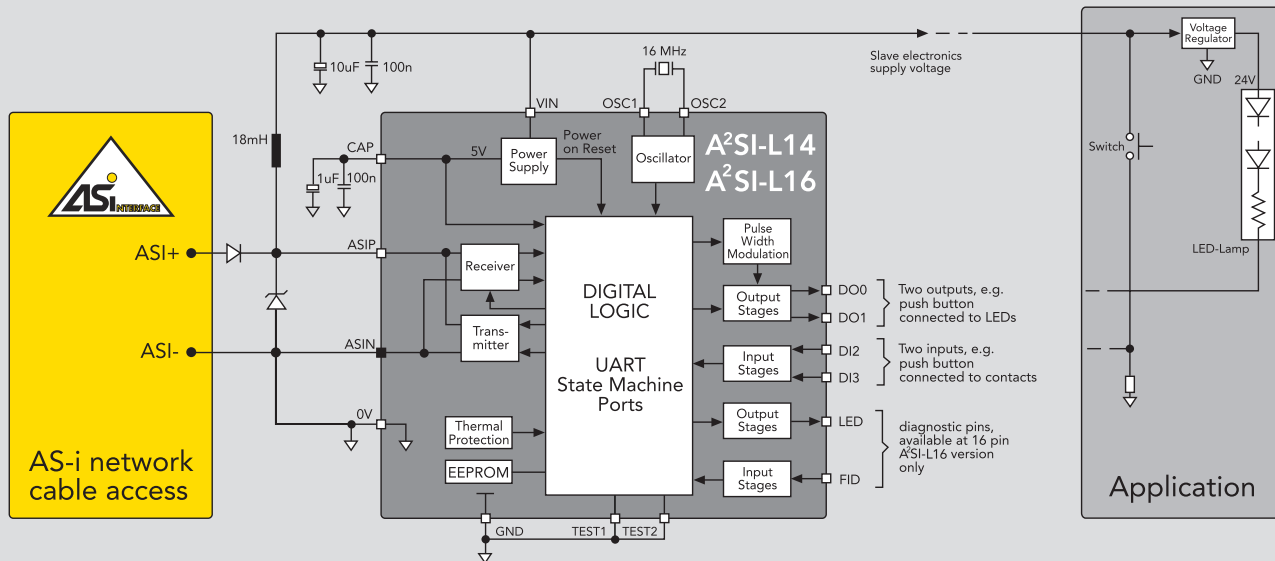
AS-i network cable access

ASi INTERFACE

ASI+

ASI-

18mH

10uF

100n

CAP

1uF

100n

ASIP

ASIN

0V

VIN

5V

Power Supply

Power on Reset

16 MHz

OSC1

OSC2

Oscillator

$A^2SI$-L14
$A^2SI$-L16

Receiver

Trans-mitter

Thermal Protection

EEPROM

DIGITAL LOGIC

UART
State Machine
Ports

Pulse Width Modulation

Output Stages

Input Stages

Output Stages

Input Stages

DO0

DO1

DI2

DI3

LED

FID

GND

TEST1

TEST2

Slave electronics supply voltage

Two outputs, e.g. push button connected to LEDs

Two inputs, e.g. push button connected to contacts

diagnostic pins, available at 16 pin $A^2SI$-L16 version only

Voltage Regulator

GND

24V

Switch

LED-Lamp

Application